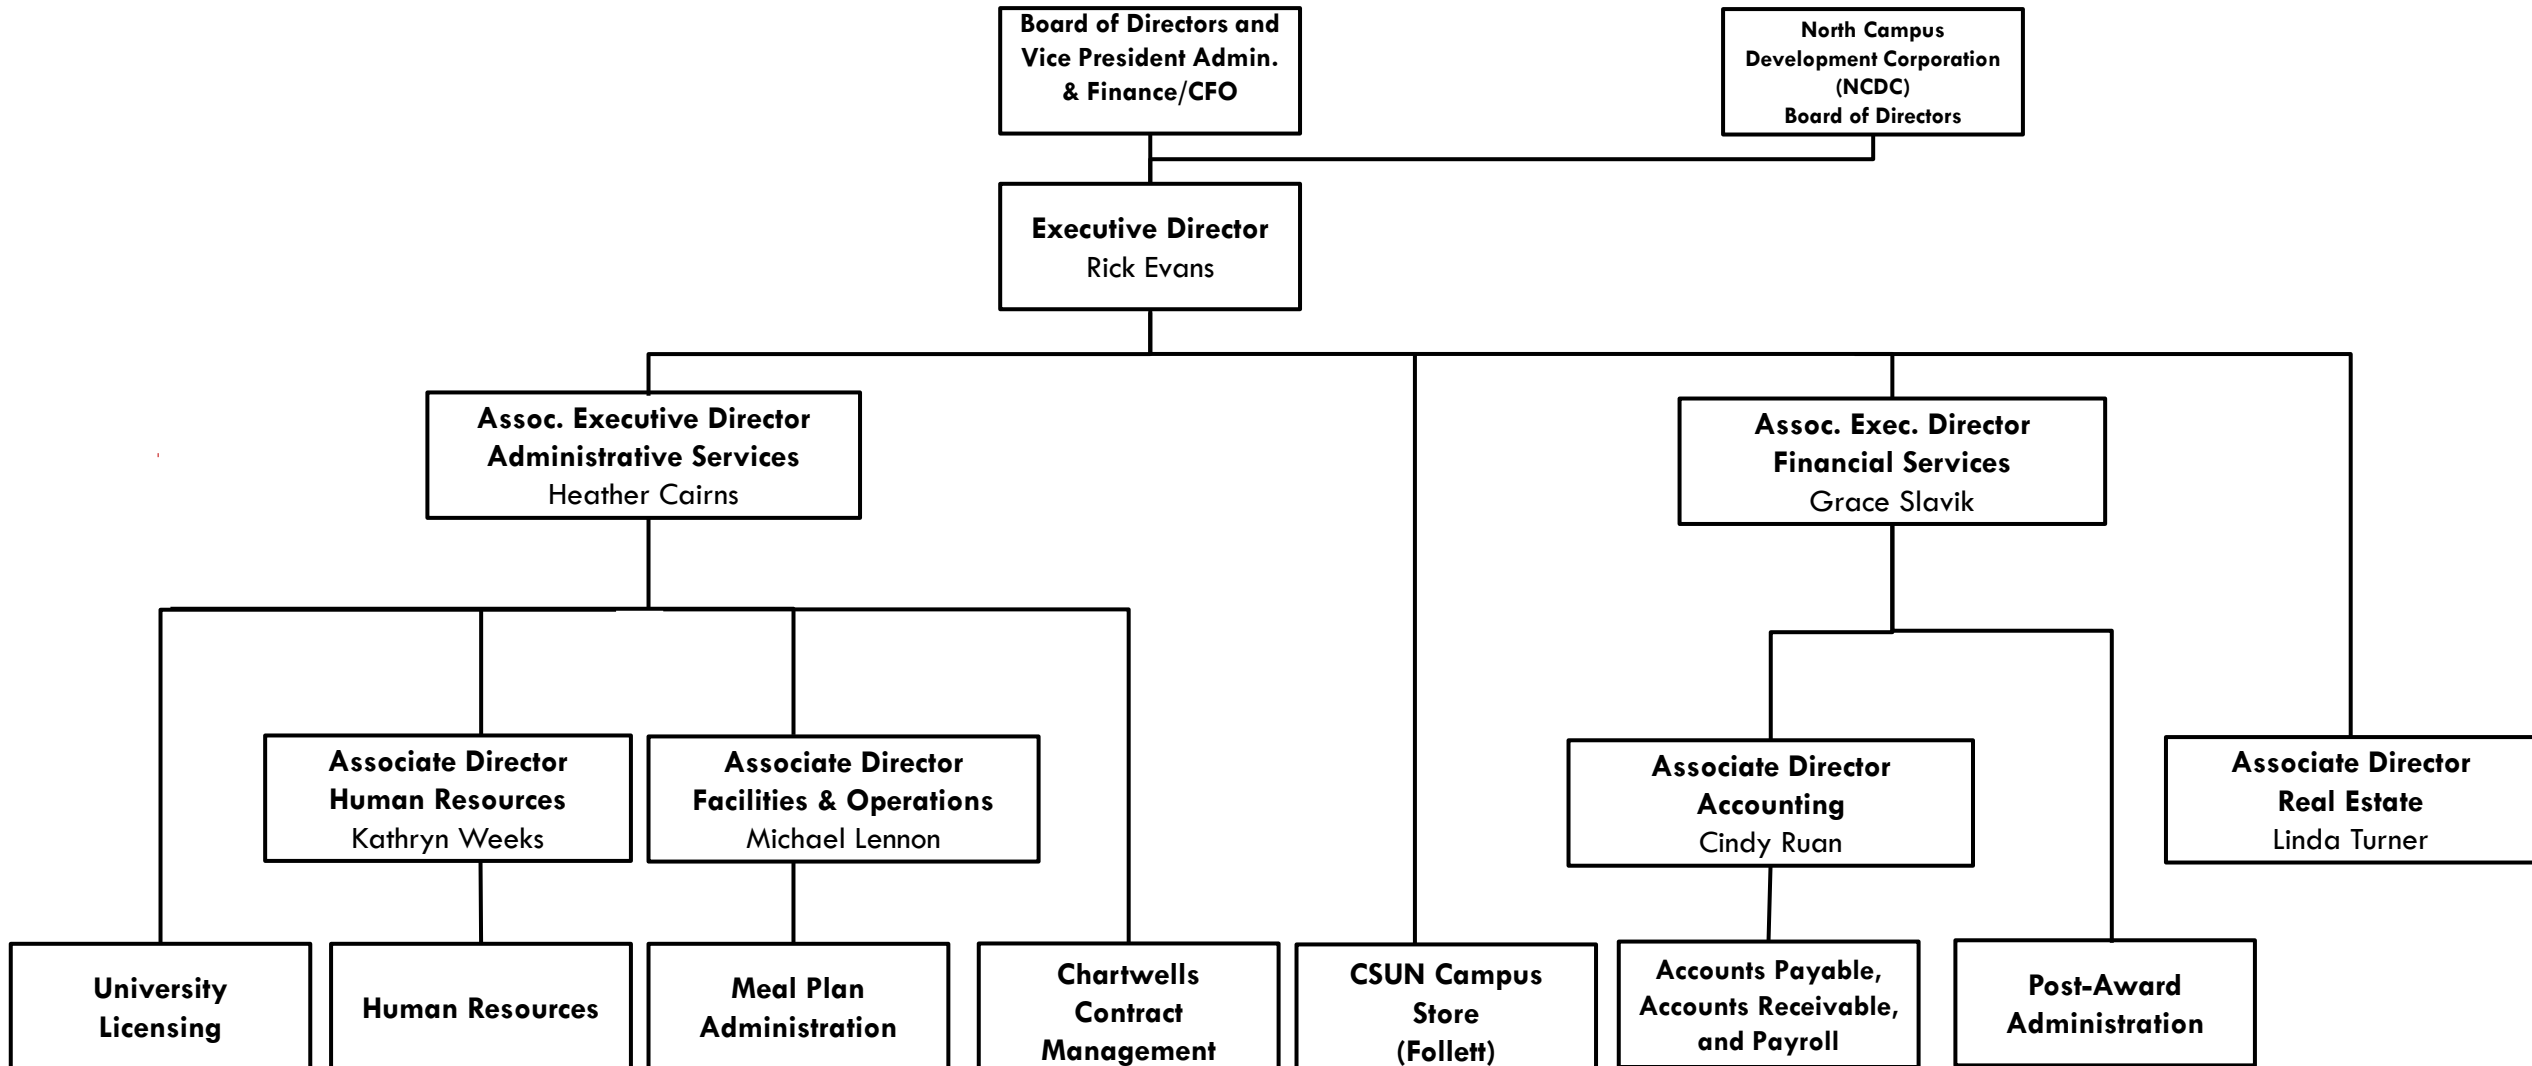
Board of Directors and Vice President Admin. & Finance/CFO

North Campus Development Corporation (NCDC) Board of Directors

Executive Director
Rick Evans

Assoc. Executive Director
Administrative Services
Heather Cairns

Assoc. Exec. Director
Financial Services
Grace Slavik

Associate Director
Human Resources
Kathryn Weeks

Associate Director
Facilities & Operations
Michael Lennon

Associate Director
Accounting
Cindy Ruan

Associate Director
Real Estate
Linda Turner

University Licensing

Human Resources

Meal Plan Administration

Chartwells Contract Management

CSUN Campus Store (Follett)

Accounts Payable, Accounts Receivable, and Payroll

Post-Award Administration